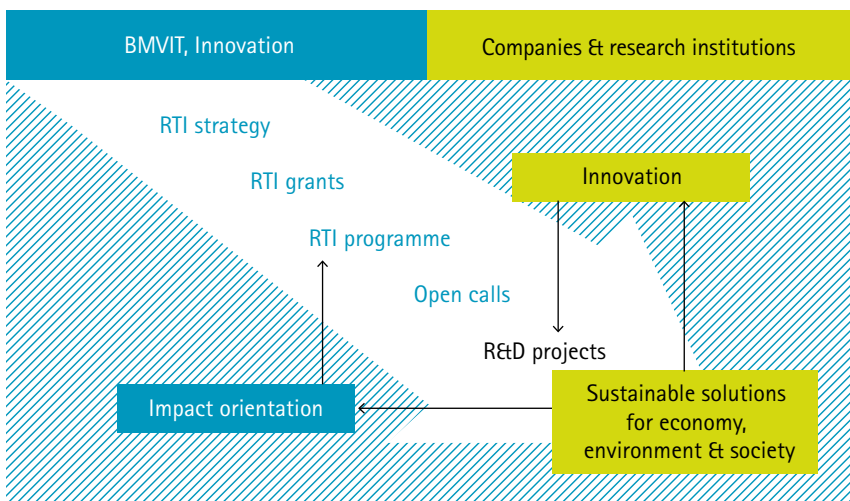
BMVIT, Innovation

Companies & research institutions

RTI strategy

RTI grants

RTI programme

Open calls

Innovation

R&D projects

Impact orientation

Sustainable solutions for economy, environment & society